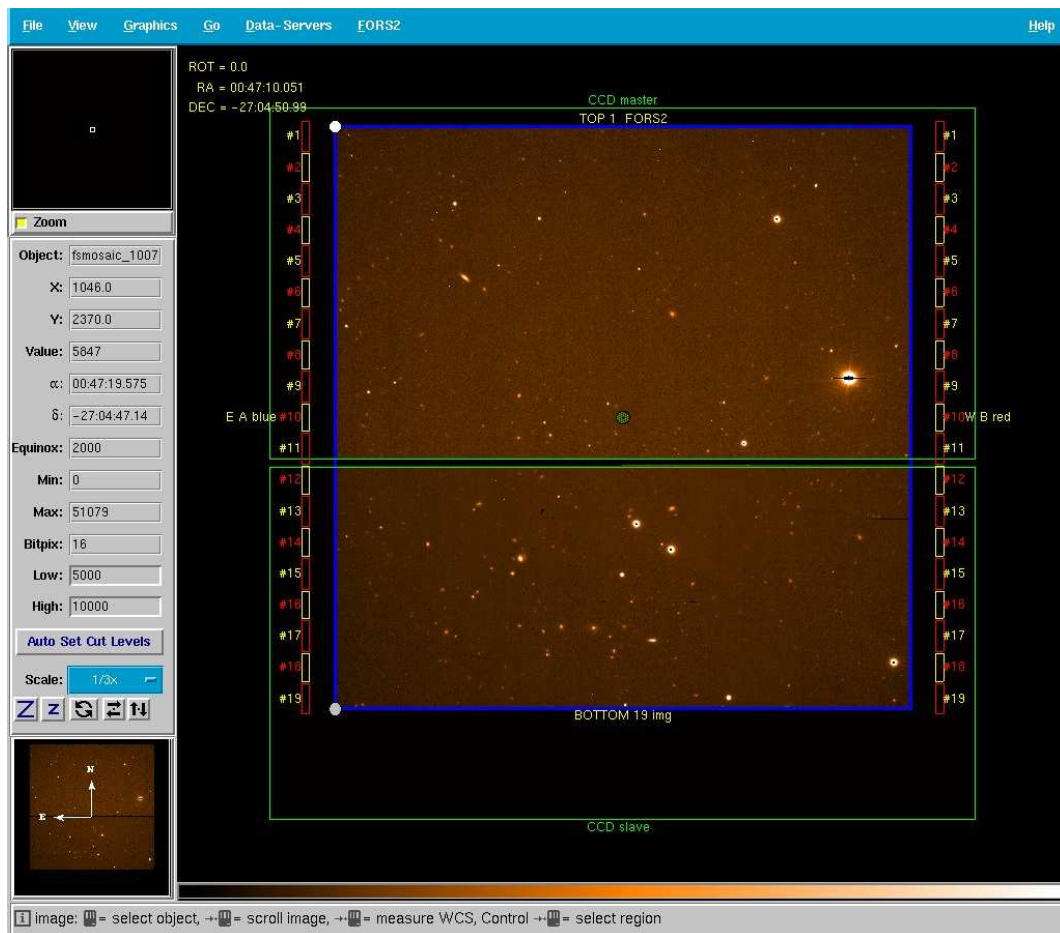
File View Graphics Go Data-Servers FORS2 Help

Zoom

Object: fsmosaic_1007
X: 1046.0
Y: 2370.0
Value: 5847
α: 00:47:19.575
δ: -27:04:47.14
Equinox: 2000
Min: 0
Max: 51079
Bitpix: 16
Low: 5000
High: 10000
Auto Set Cut Levels
Scale: 1/3x

N
E

ROT = 0.0
RA = 00:47:10.051
DEC = -27:04:50.99

CCD master
TOP 1 FORS2

#1 #2 #3 #4 #5 #6 #7 #8 #9 #10 #11 #12 #13 #14 #15 #16 #17 #18 #19

E A blue #10

#1 #2 #3 #4 #5 #6 #7 #8 #9 #10W B red #11 #12 #13 #14 #15 #16 #17 #18 #19

BOTTOM 19 img

CCD slave

image: = select object, → = scroll image, → = measure WCS, Control → = select region